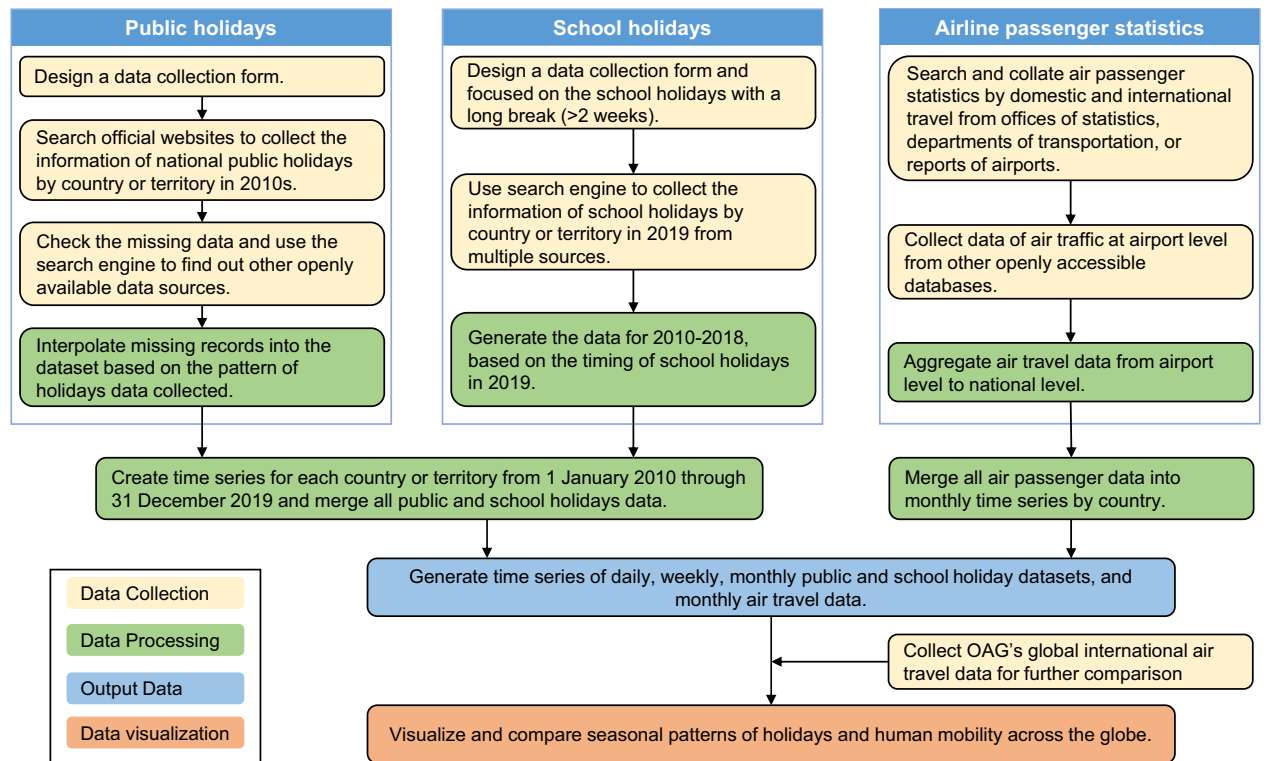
Public holidays

Design a data collection form.

Search official websites to collect the information of national public holidays by country or territory in 2010s.

Check the missing data and use the search engine to find out other openly available data sources.

Interpolate missing records into the dataset based on the pattern of holidays data collected.

School holidays

Design a data collection form and focused on the school holidays with a long break (>2 weeks).

Use search engine to collect the information of school holidays by country or territory in 2019 from multiple sources.

Generate the data for 2010-2018, based on the timing of school holidays in 2019.

Airline passenger statistics

Search and collate air passenger statistics by domestic and international travel from offices of statistics, departments of transportation, or reports of airports.

Collect data of air traffic at airport level from other openly accessible databases.

Aggregate air travel data from airport level to national level.

Create time series for each country or territory from 1 January 2010 through 31 December 2019 and merge all public and school holidays data.

Merge all air passenger data into monthly time series by country.

Generate time series of daily, weekly, monthly public and school holiday datasets, and monthly air travel data.

Collect OAG's global international air travel data for further comparison

Visualize and compare seasonal patterns of holidays and human mobility across the globe.

Data Collection

Data Processing

Output Data

Data visualization